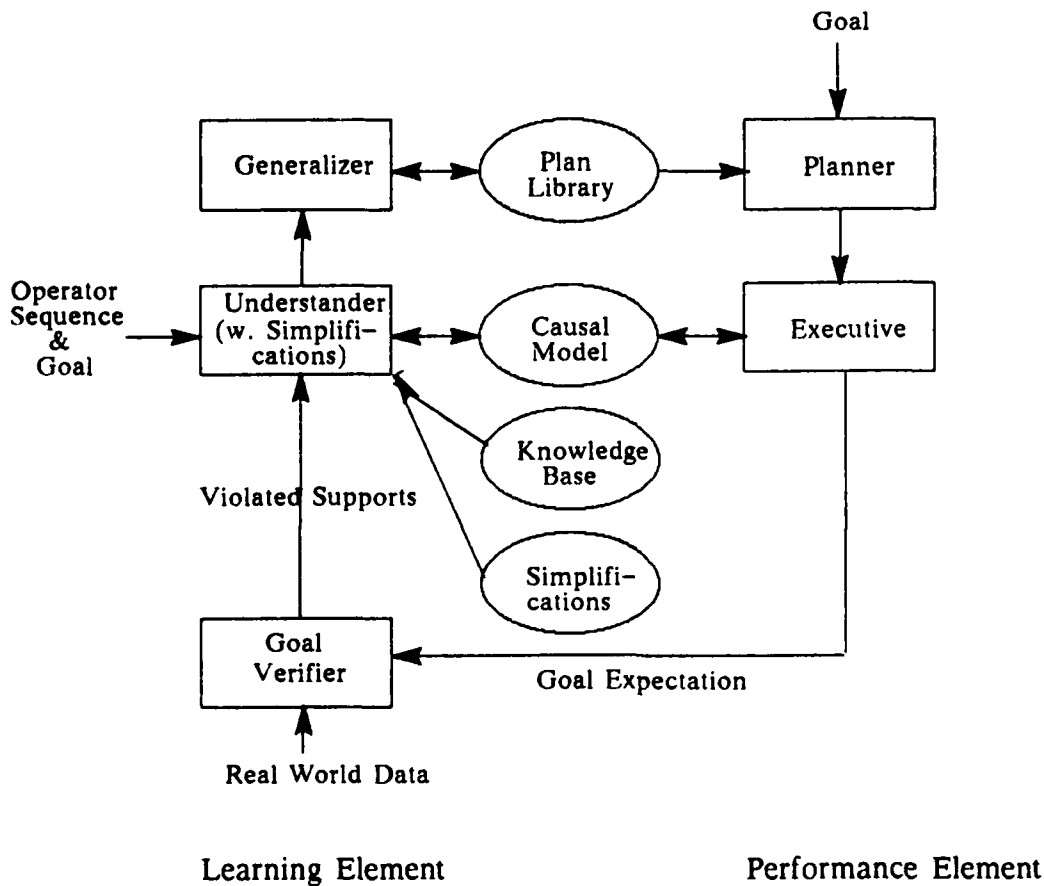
Goal

Generalizer

Plan Library

Planner

Operator Sequence & Goal

Understander (w. Simplifications)

Causal Model

Executive

Knowledge Base

Violated Supports

Simplifications

Goal Verifier

Goal Expectation

Real World Data

Learning Element

Performance Element